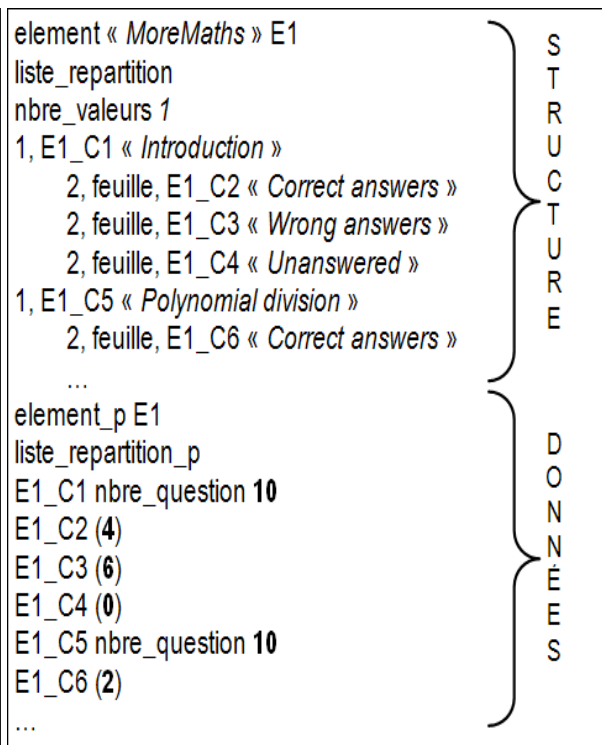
element « MoreMaths » E1
liste_repartition
nbre_valeurs 1
1, E1_C1 « Introduction »
2, feuille, E1_C2 « Correct answers »
2, feuille, E1_C3 « Wrong answers »
2, feuille, E1_C4 « Unanswered »
1, E1_C5 « Polynomial division »
2, feuille, E1_C6 « Correct answers »
...

STRUCTURE

element_p E1
liste_repartition_p
E1_C1 nbre_question 10
E1_C2 (4)
E1_C3 (6)
E1_C4 (0)
E1_C5 nbre_question 10
E1_C6 (2)
...

DONNÉES